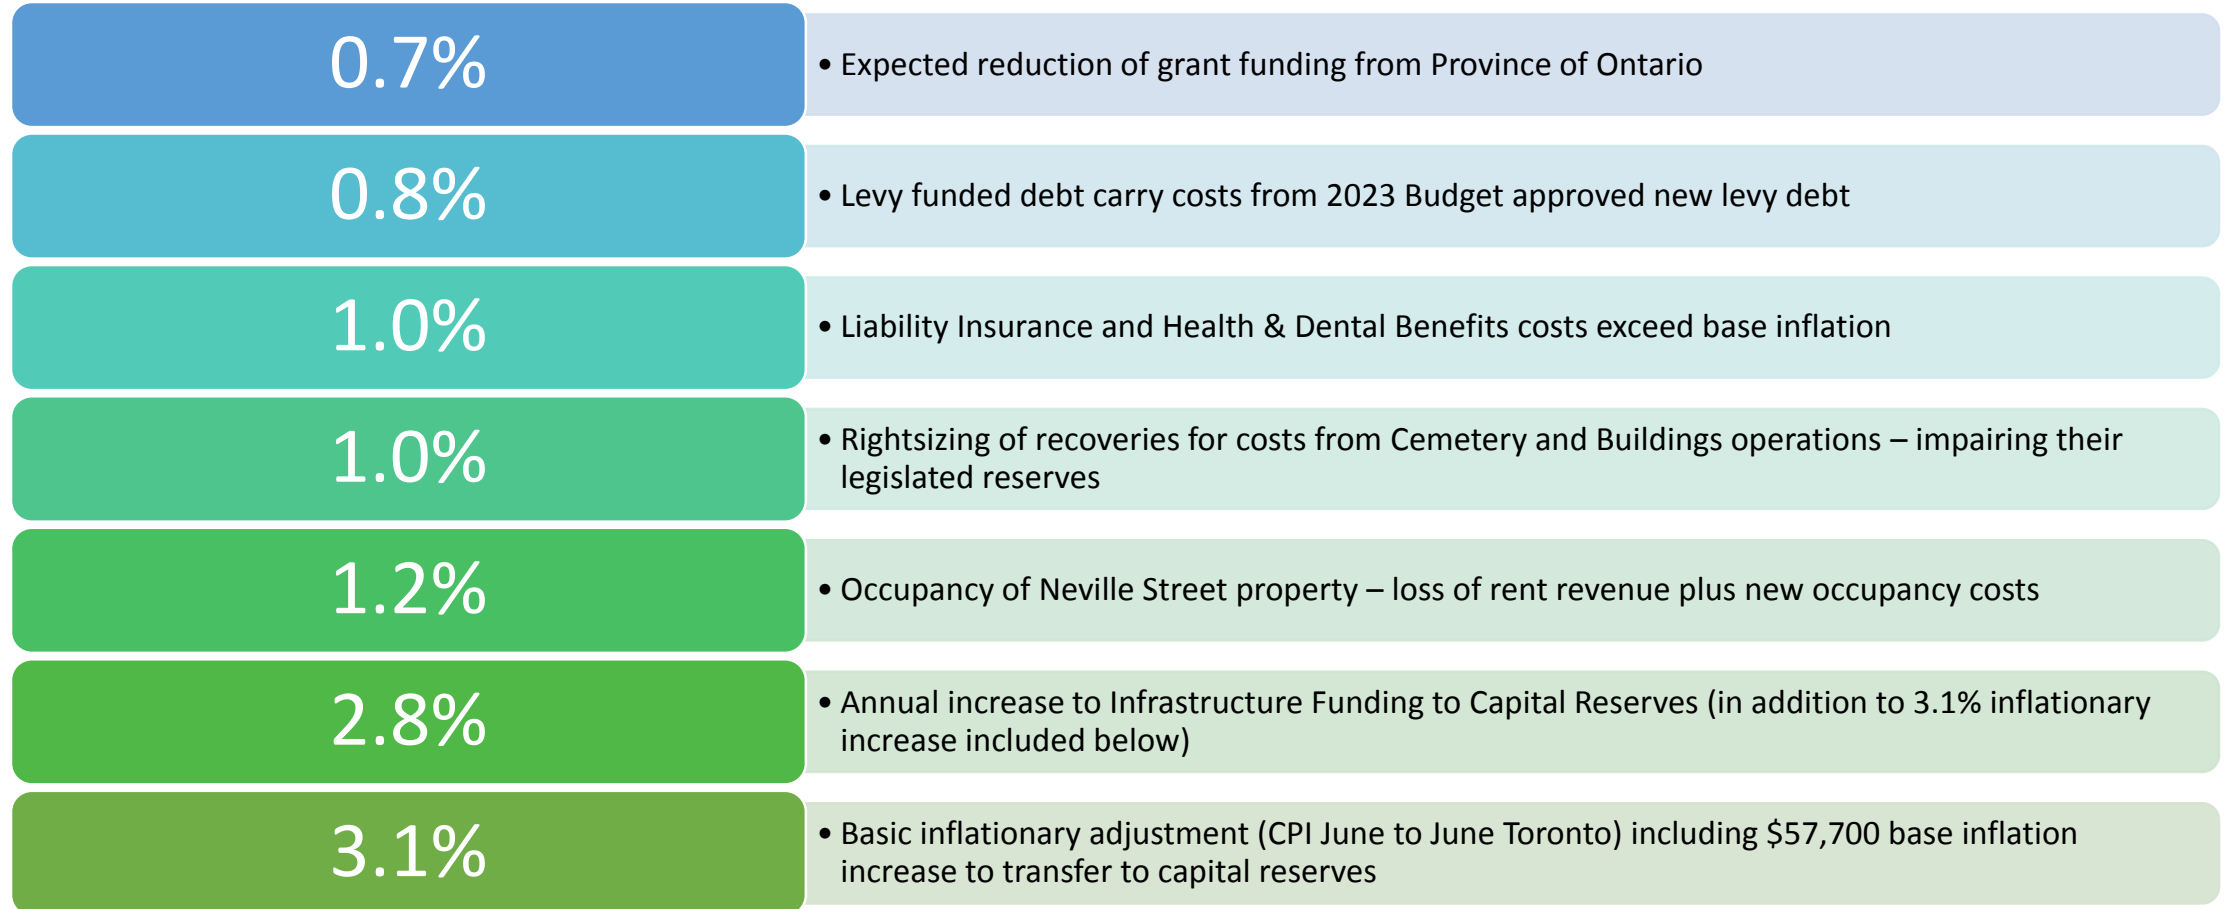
0.7%

• Expected reduction of grant funding from Province of Ontario

0.8%

• Levy funded debt carry costs from 2023 Budget approved new levy debt

1.0%

• Liability Insurance and Health & Dental Benefits costs exceed base inflation

1.0%

• Rightsizing of recoveries for costs from Cemetery and Buildings operations – impairing their legislated reserves

1.2%

• Occupancy of Neville Street property – loss of rent revenue plus new occupancy costs

2.8%

• Annual increase to Infrastructure Funding to Capital Reserves (in addition to 3.1% inflationary increase included below)

3.1%

• Basic inflationary adjustment (CPI June to June Toronto) including $57,700 base inflation increase to transfer to capital reserves